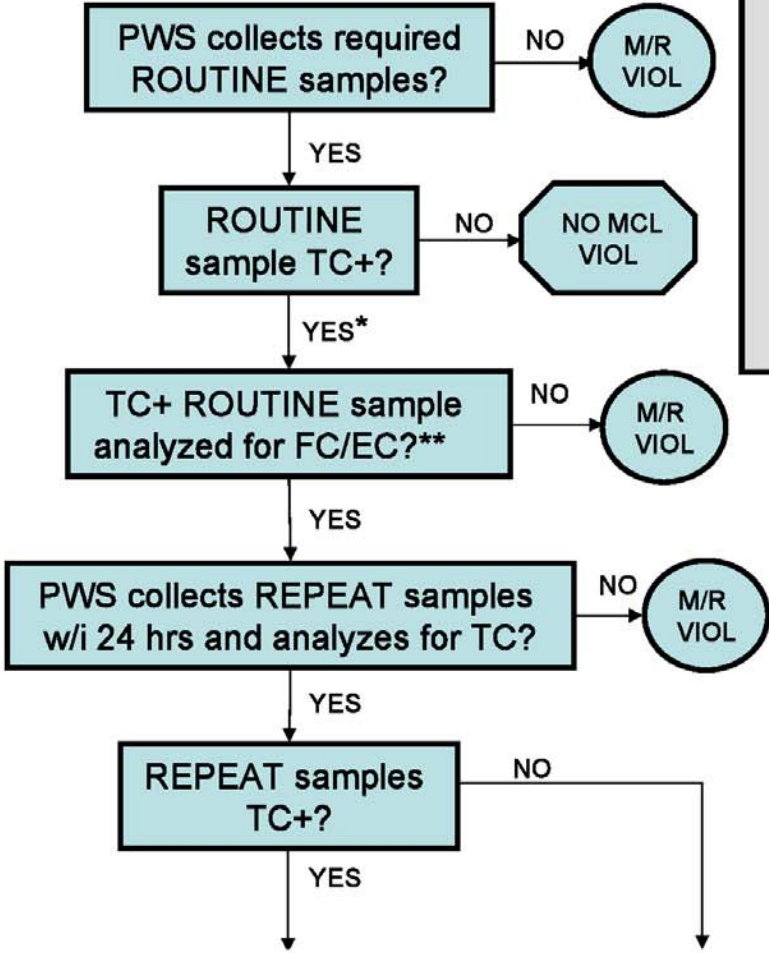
PWS collects required ROUTINE samples?

NO

M/R VIOL

YES

ROUTINE sample TC+?

NO

NO MCL VIOL

YES*

TC+ ROUTINE sample analyzed for FC/EC?**

NO

M/R VIOL

YES

PWS collects REPEAT samples w/i 24 hrs and analyzes for TC?

NO

M/R VIOL

YES

REPEAT samples TC+?

NO

YES